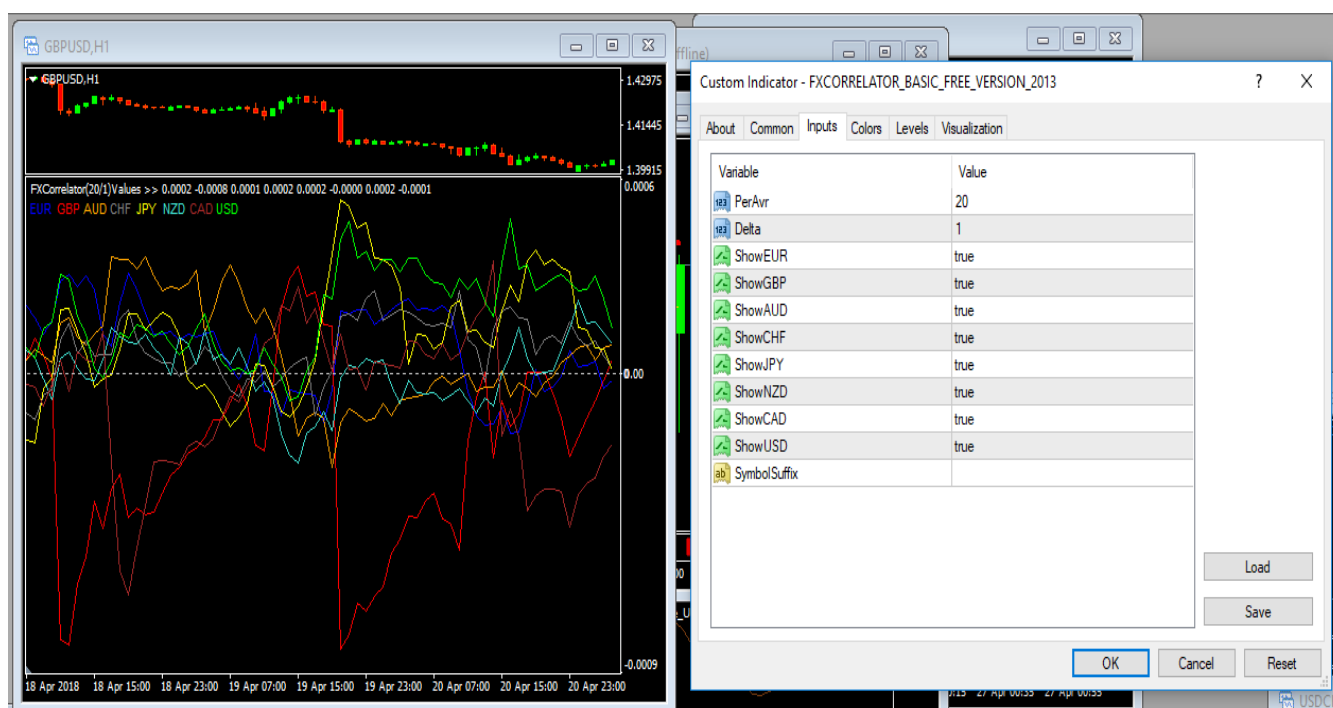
GBPUSD,H1

GBPUSD,H1

1.42975

1.41445

1.39915

FXCorrelator(20/1)Values >> 0.0002 -0.0008 0.0001 0.0002 0.0002 -0.0000 0.0002 -0.0001

EUR GBP AUD CHF JPY NZD CAD USD

0.0006

0.00

-0.0009

18 Apr 2018 18 Apr 15:00 18 Apr 23:00 19 Apr 07:00 19 Apr 15:00 19 Apr 23:00 20 Apr 07:00 20 Apr 15:00 20 Apr 23:00

ffline)

Custom Indicator - FXCORRELATOR_BASIC_FREE_VERSION_2013

?

X

About | Common | Inputs | Colors | Levels | Visualization

| Variable | Value |
|---|---|
| PerAvr | 20 |
| Delta | 1 |
| ShowEUR | true |
| ShowGBP | true |
| ShowAUD | true |
| ShowCHF | true |
| ShowJPY | true |
| ShowNZD | true |
| ShowCAD | true |
| ShowUSD | true |
| SymbolSuffix | |

Load

Save

OK

Cancel

Reset

27 Apr 00:33 27 Apr 00:33

USDC